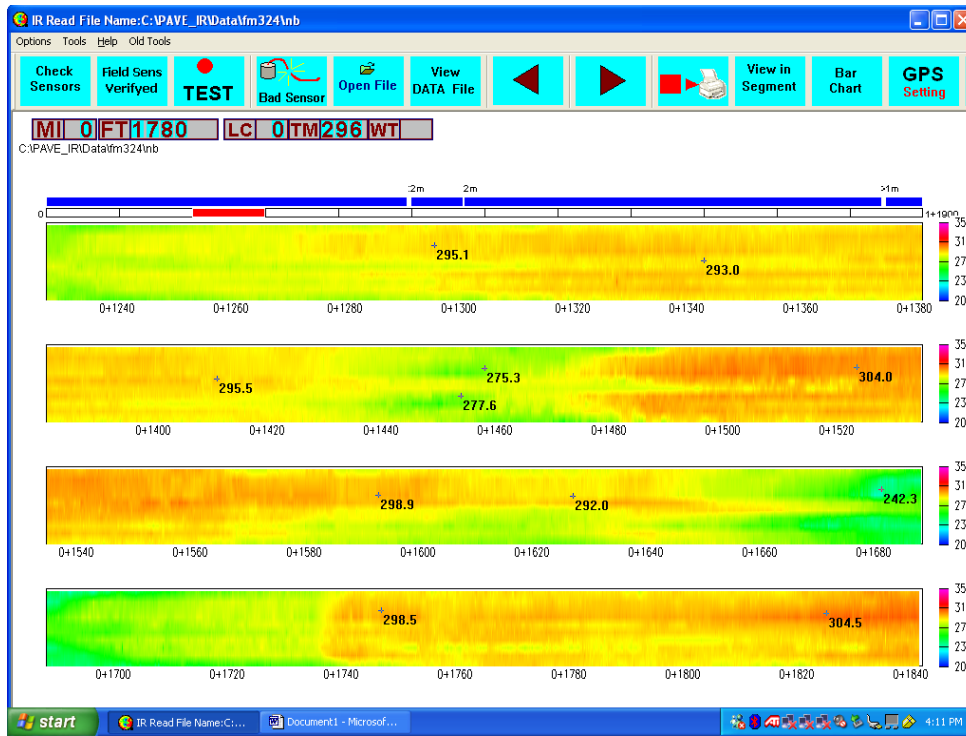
IR Read File Name:C:\PAVE_IR\Data\fm324\nb

Options Tools Help Old Tools

Check Sensors
Field Sens Verifyed
TEST
Bad Sensor
Open File
View DATA File
View in Segment
Bar Chart
GPS Setting

MI 0 FT 1780 LC 0 TM 296 WT
C:\PAVE_IR\Data\fm324\nb

:2m 2m >1m
0 1+1900

295.1
293.0
0+1240 0+1260 0+1280 0+1300 0+1320 0+1340 0+1360 0+1380
35 31 27 23 20

295.5
275.3
277.6
304.0
0+1400 0+1420 0+1440 0+1460 0+1480 0+1500 0+1520
35 31 27 23 20

298.9
292.0
242.3
0+1540 0+1560 0+1580 0+1600 0+1620 0+1640 0+1660 0+1680
35 31 27 23 20

298.5
304.5
0+1700 0+1720 0+1740 0+1760 0+1780 0+1800 0+1820 0+1840
35 31 27 23 20

start
IR Read File Name:C:...
Document1 - Microsof...
4:11 PM